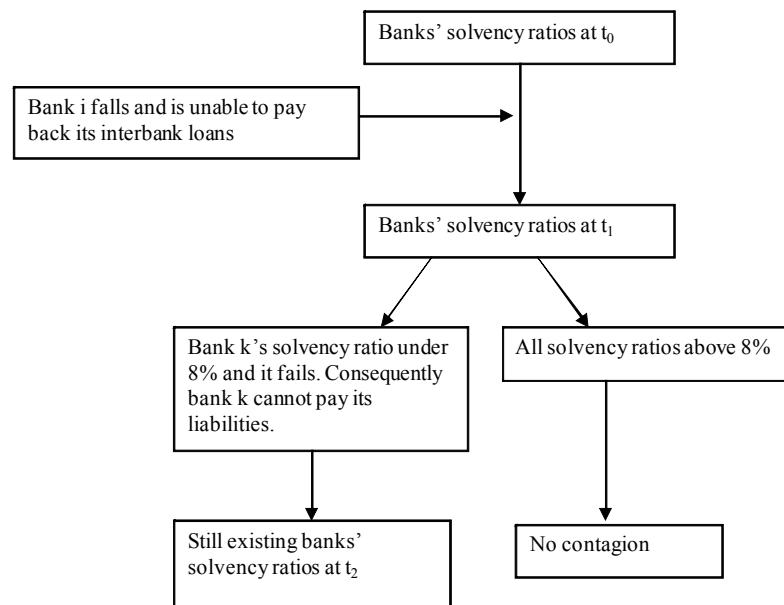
Banks' solvency ratios at $t_0$

Bank i falls and is unable to pay back its interbank loans

Banks' solvency ratios at $t_1$

Bank k's solvency ratio under 8% and it fails. Consequently bank k cannot pay its liabilities.

All solvency ratios above 8%

Still existing banks' solvency ratios at $t_2$

No contagion